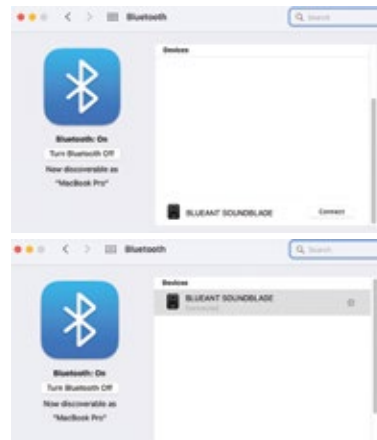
Bluetooth

Search

Devices

Bluetooth: On

Turn Bluetooth Off

Now discoverable as

"MacBook Pro"

BLUEANT SOUNDBLADE

Connect

Bluetooth

Search

Devices

BLUEANT SOUNDBLADE

Connected

Bluetooth: On

Turn Bluetooth Off

Now discoverable as

"MacBook Pro"